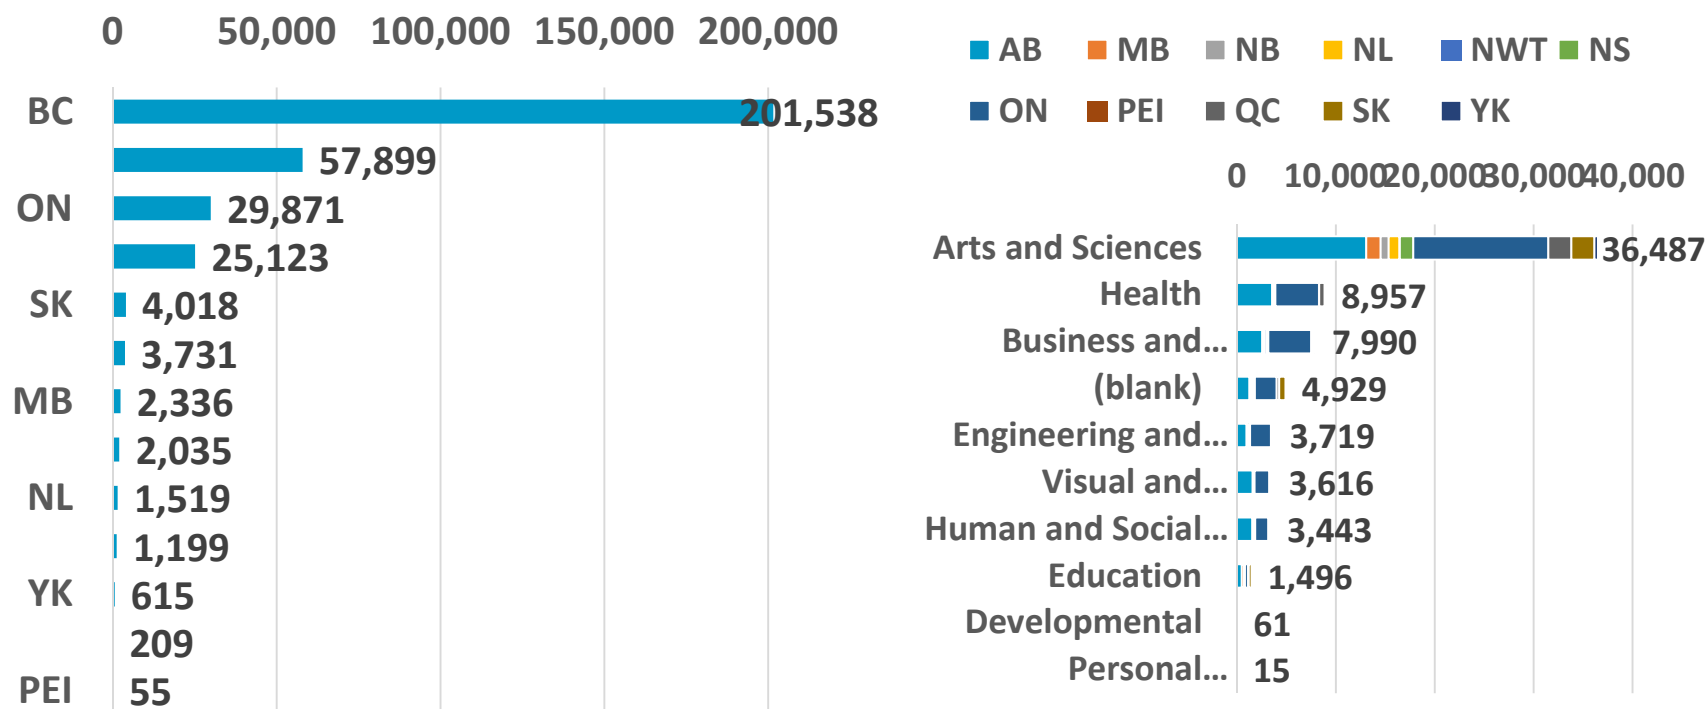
0 50,000 100,000 150,000 200,000

BC 201,538
57,899
ON 29,871
25,123
SK 4,018
3,731
MB 2,336
2,035
NL 1,519
1,199
YK 615
209
PEI 55

AB MB NB NL NWT NS
ON PEI QC SK YK

0 10,000 20,000 30,000 40,000

Arts and Sciences 36,487
Health 8,957
Business and... 7,990
(blank) 4,929
Engineering and... 3,719
Visual and... 3,616
Human and Social... 3,443
Education 1,496
Developmental 61
Personal... 15